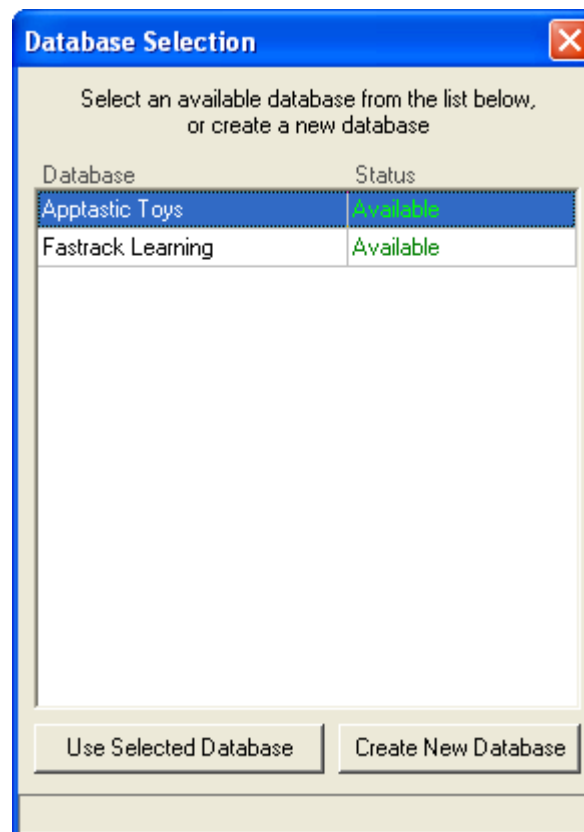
Database Selection

Select an available database from the list below, or create a new database

| Database | Status |
|---|---|
| Apptastic Toys | Available |
| Fastrack Learning | Available |

Use Selected Database

Create New Database